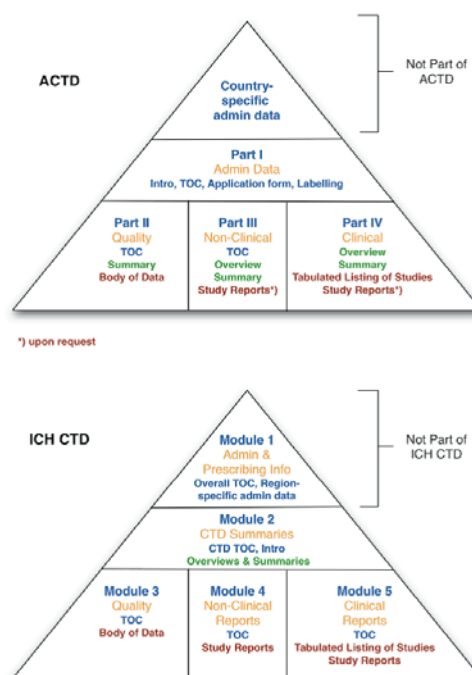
ACTD

Country-specific admin data

Not Part of ACTD

Part I
Admin Data
Intro, TOC, Application form, Labelling

Part II
Quality
TOC
Summary
Body of Data

Part III
Non-Clinical
TOC
Overview
Summary
Study Reports*)

Part IV
Clinical
Overview
Summary
Tabulated Listing of Studies
Study Reports*)

*) upon request

ICH CTD

Module 1
Admin & Prescribing Info
Overall TOC, Region-specific admin data

Not Part of ICH CTD

Module 2
CTD Summaries
CTD TOC, Intro
Overviews & Summaries

Module 3
Quality
TOC
Body of Data

Module 4
Non-Clinical Reports
TOC
Study Reports

Module 5
Clinical Reports
TOC
Tabulated Listing of Studies
Study Reports